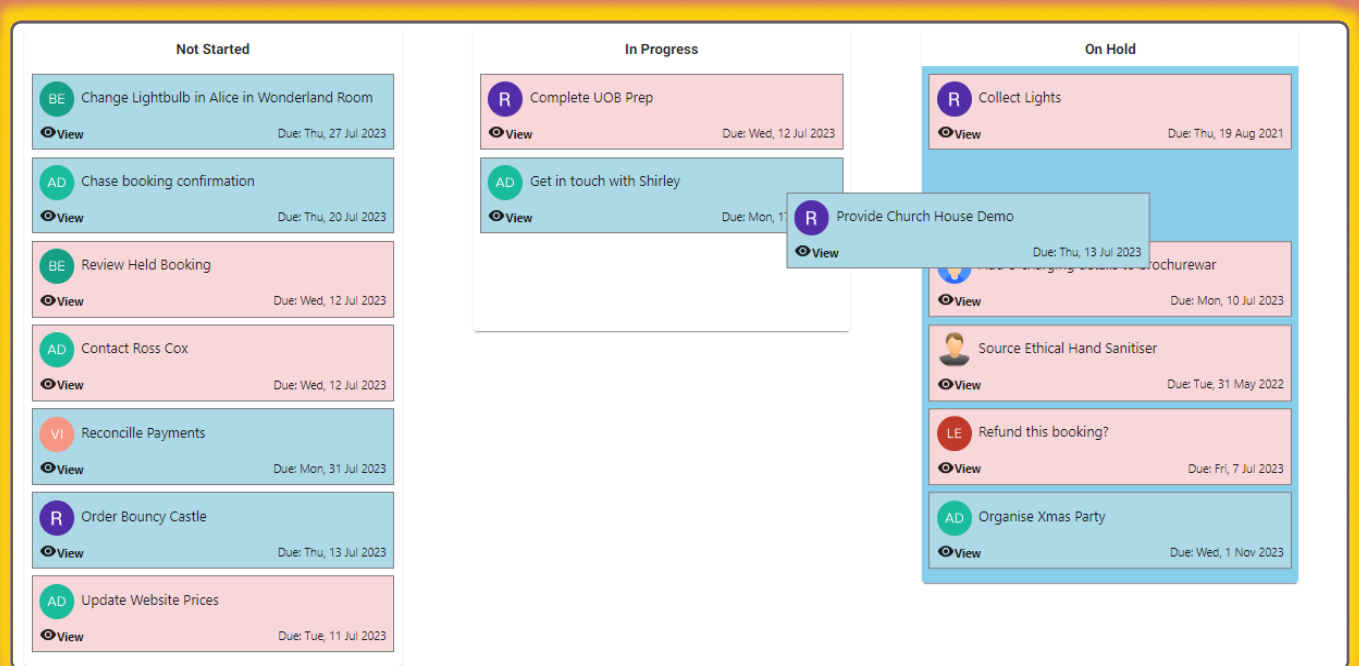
Not Started

BE Change Lightbulb in Alice in Wonderland Room
View Due: Thu, 27 Jul 2023

AD Chase booking confirmation
View Due: Thu, 20 Jul 2023

BE Review Held Booking
View Due: Wed, 12 Jul 2023

AD Contact Ross Cox
View Due: Wed, 12 Jul 2023

VI Reconcille Payments
View Due: Mon, 31 Jul 2023

R Order Bouncy Castle
View Due: Thu, 13 Jul 2023

AD Update Website Prices
View Due: Tue, 11 Jul 2023

In Progress

R Complete UOB Prep
View Due: Wed, 12 Jul 2023

AD Get in touch with Shirley
View Due: Mon, 17 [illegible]

R Provide Church House Demo
View Due: Thu, 13 Jul 2023

On Hold

R Collect Lights
View Due: Thu, 19 Aug 2021

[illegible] charging details to Brochurewar
View Due: Mon, 10 Jul 2023

Source Ethical Hand Sanitiser
View Due: Tue, 31 May 2022

LE Refund this booking?
View Due: Fri, 7 Jul 2023

AD Organise Xmas Party
View Due: Wed, 1 Nov 2023